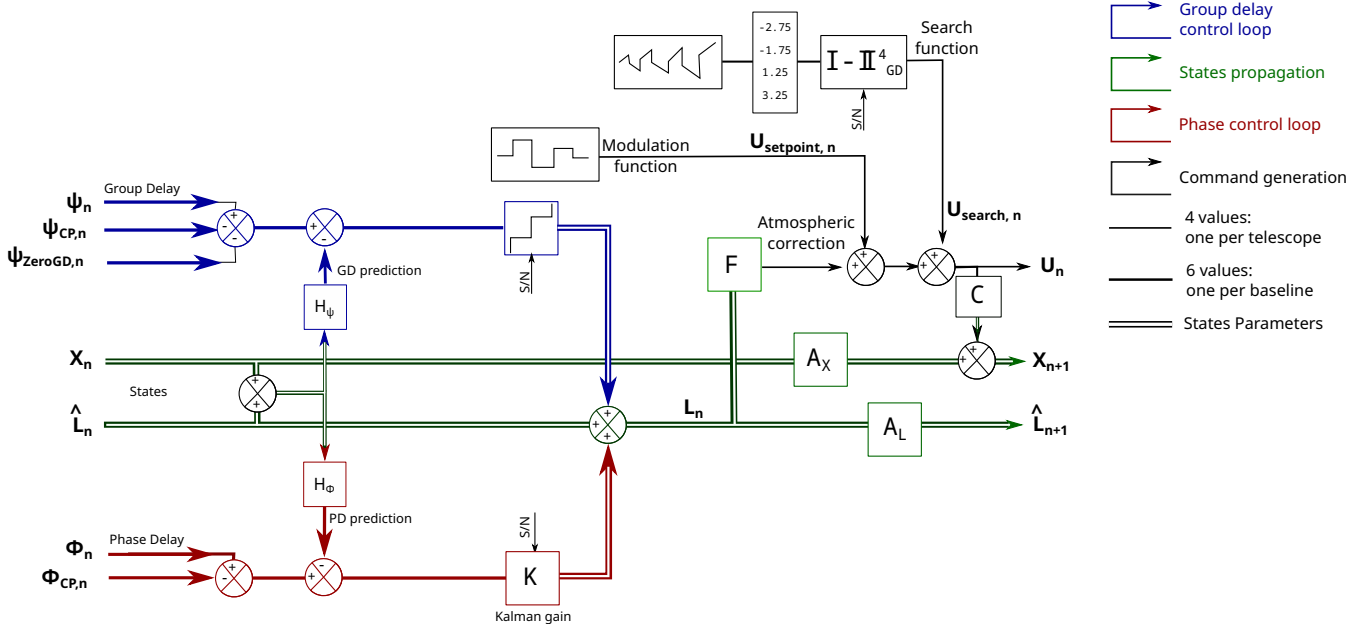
-2.75
-1.75
1.25
3.25

$I - II^4_{GD}$

Search function

S/N

Group delay control loop

States propagation

Phase control loop

Command generation

4 values: one per telescope

6 values: one per baseline

States Parameters

Modulation function

$U_{setpoint, n}$

$U_{search, n}$

Group Delay

$\psi_n$

$\psi_{CP,n}$

$\psi_{ZeroGD,n}$

GD prediction

$H_\psi$

S/N

Atmospheric correction

F

$U_n$

C

$X_n$

$A_X$

$X_{n+1}$

States

$\hat{L}_n$

$L_n$

$A_L$

$\hat{L}_{n+1}$

$H_\Phi$

PD prediction

S/N

Phase Delay

$\Phi_n$

$\Phi_{CP,n}$

K

Kalman gain